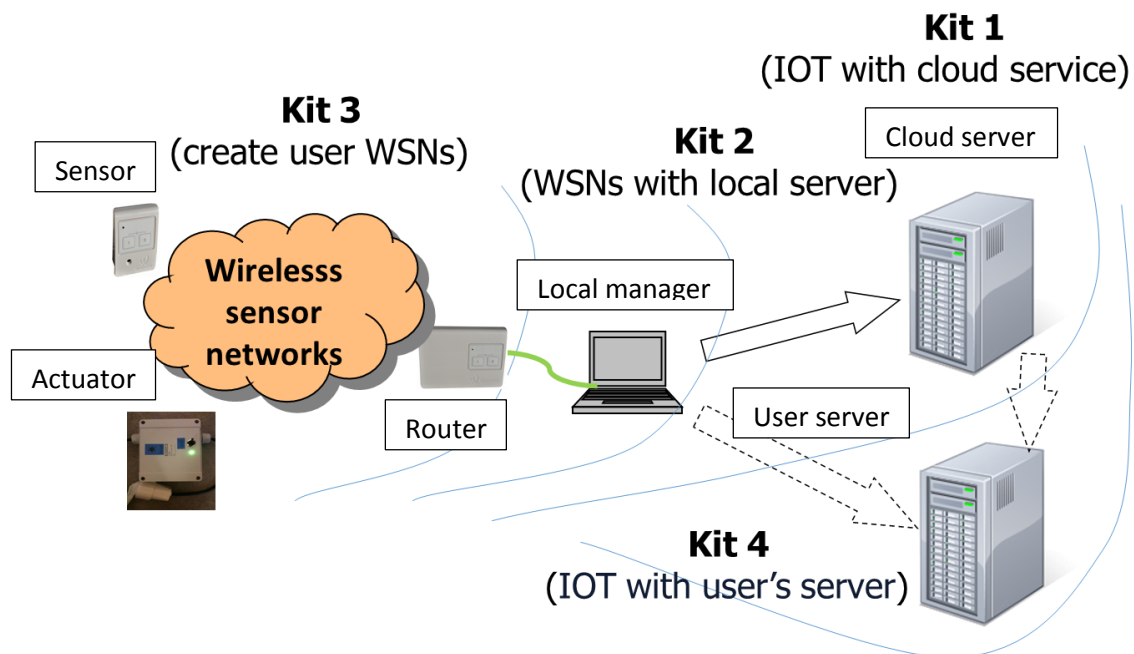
Kit 1
(IOT with cloud service)

Kit 3
(create user WSNs)

Kit 2
(WSNs with local server)

Cloud server

Sensor

Wirelesss sensor networks

Local manager

Actuator

Router

User server

Kit 4
(IOT with user's server)